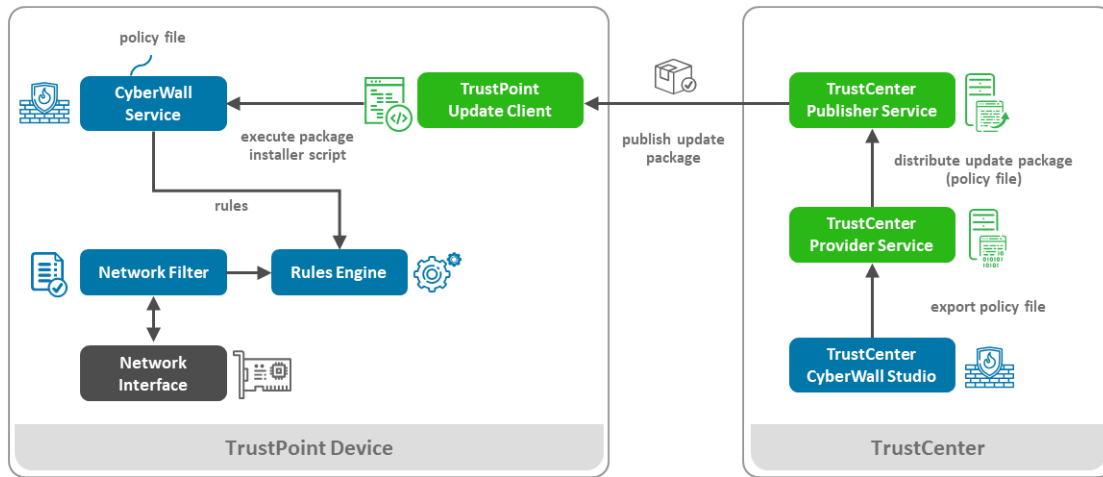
policy file

CyberWall Service

TrustPoint Update Client

execute package installer script

rules

Network Filter

Rules Engine

Network Interface

TrustPoint Device

publish update package

TrustCenter Publisher Service

distribute update package (policy file)

TrustCenter Provider Service

export policy file

TrustCenter CyberWall Studio

TrustCenter